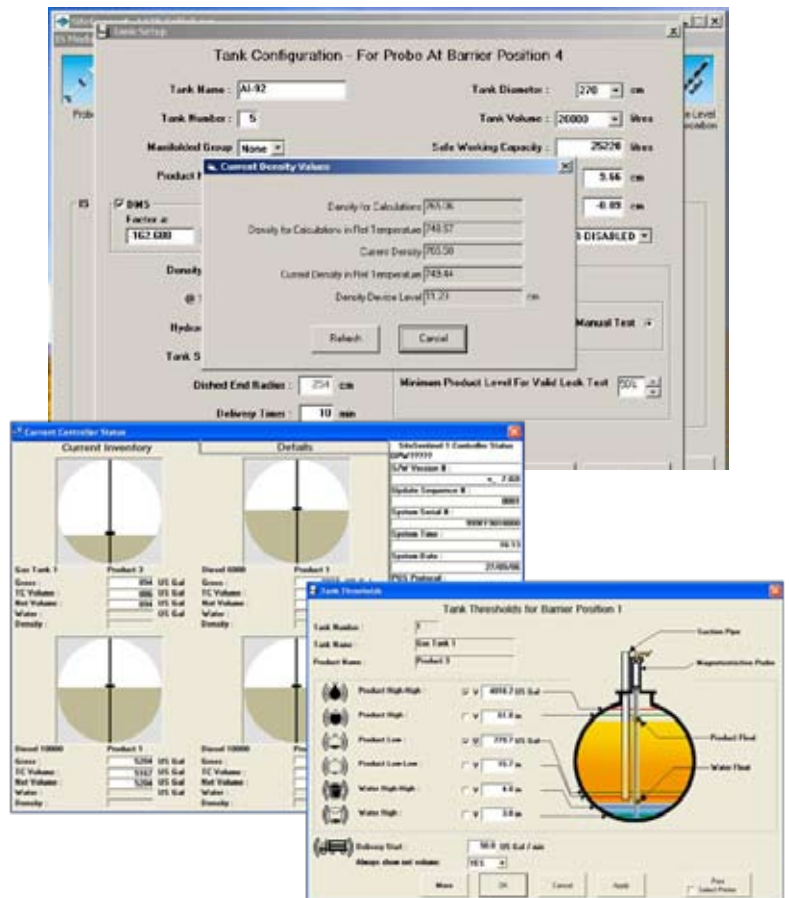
Tank Setup

Tank Configuration - For Probe At Barrier Position 4

Tank Name : AI-92

Tank Diameter : 270 cm

Tank Number : 5

Tank Volume : 26000 litres

Manifolded Group None

Safe Working Capacity : 25220 litres

Product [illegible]

5.66 cm

-0.09 cm

DMS

Factor a:

162.600

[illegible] DISABLED

Density

Hydro

Tank S

Manual Test

Current Density Values

Density for Calculations 765.06

Density for Calculations in Ref Temperature 748.57

Current Density 765.58

Current Density in Ref Temperature 749.44

Density Device Level 11.23 cm

Refresh

Cancel

Dished End Radius : 254 cm

Minimum Product Level For Valid Leak Test 50%

Delivery Times : 10 min

Current Controller Status

Current Inventory

Details

SiteSentinel 1 Controller Status

S/W Version # :

Update Sequence # :

System Serial # :

System Time :

System Date :

PSS Protocol

Gas Tank 1

Product 3

Gross :

TC Volume :

Net Volume :

Water :

Density :

Diesel 6000

Product 1

Gross :

TC Volume :

Net Volume :

Water :

Density :

Diesel 10000

Product 1

Gross :

TC Volume :

Net Volume :

Water :

Density :

Diesel 10000

Gross :

TC Volume :

Net Volume :

Water :

Density :

Tank Thresholds

Tank Thresholds for Barrier Position 1

Tank Number :

Tank Name : Gas Tank 1

Product Name : Product 3

Suction Pipe

Magnetostrictive Probe

Product High-High : 4016.7 US Gal

Product High : 51.8 in

Product Low : 779.7 US Gal

Product Float

Product Low-Low : 15.7 in

Water Float

Water High-High : 4.0 in

Water High : 3.0 in

Delivery Start : 50.0 US Gal / min

Always show net volume : YES

More

OK

Cancel

Apply

Prev

Select Probes